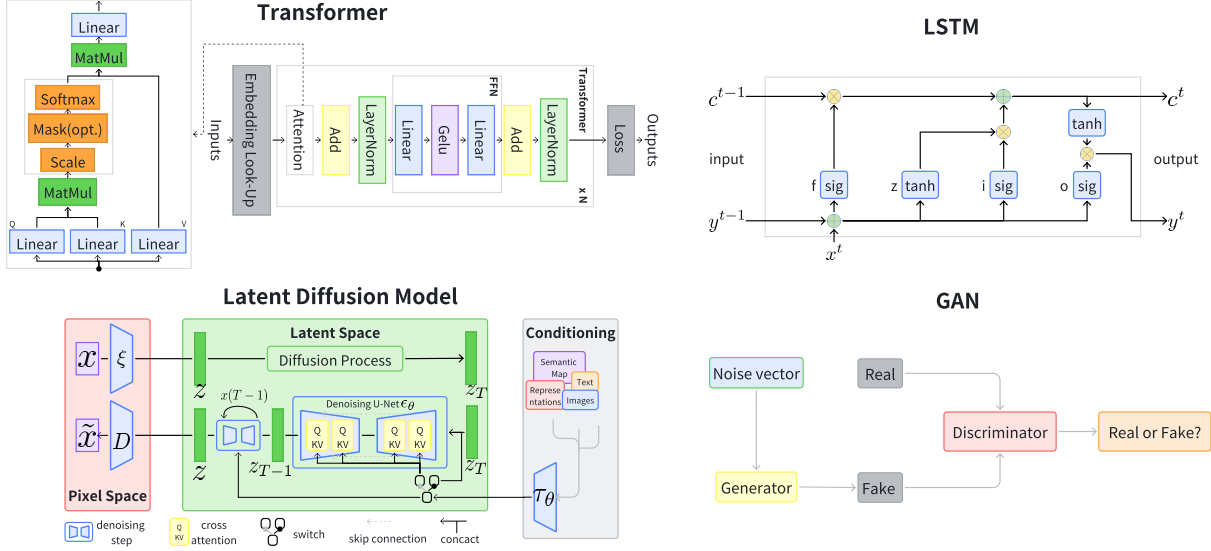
Linear
MatMul
Softmax
Mask(opt.)
Scale
MatMul
Q
K
V
Linear
Linear
Linear

Transformer

Inputs
Embedding Look-Up
Attention
Add
LayerNorm
FFN
Linear
Gelu
Linear
Add
LayerNorm
Transformer
x N
Loss
Outputs

LSTM

$c^{t-1}$
$c^t$
input
output
tanh
f sig
z tanh
i sig
o sig
$y^{t-1}$
$y^t$
$x^t$

Latent Diffusion Model

$x$
$\xi$
$\tilde{x}$
$D$
Pixel Space
Latent Space
Diffusion Process
$z$
$z_T$
$x(T-1)$
Denoising U-Net $\epsilon_\theta$
Q KV
Q KV
Q KV
Q KV
$z$
$z_{T-1}$
$z_T$
Conditioning
Semantic Map
Text
Representations
Images
$\tau_\theta$
denoising step
Q KV cross attention
switch
skip connection
concact

GAN

Noise vector
Real
Discriminator
Real or Fake?
Generator
Fake